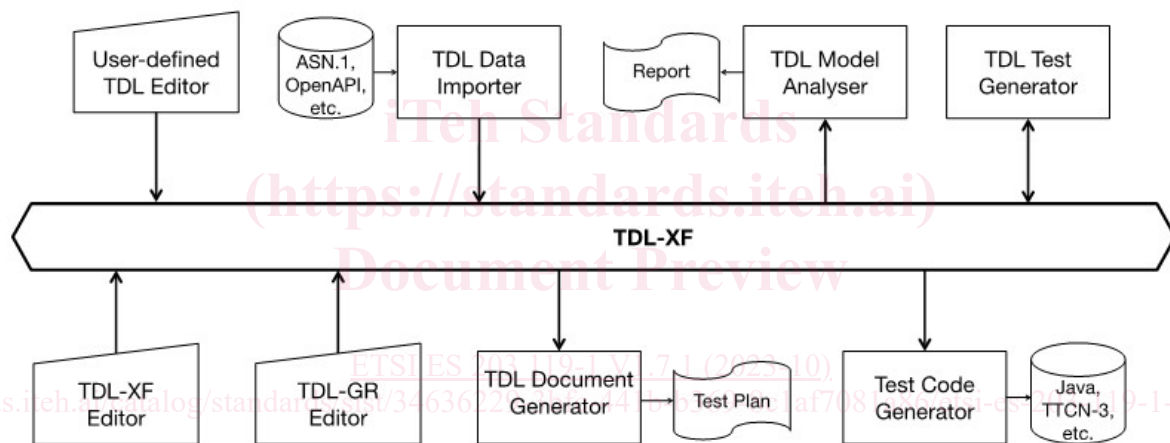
User-defined TDL Editor

ASN.1, OpenAPI, etc.

TDL Data Importer

Report

TDL Model Analyser

TDL Test Generator

iTeh Standards
(https://standards.iteh.ai)

TDL-XF

Document Preview

TDL-XF Editor

TDL-GR Editor

ETSI ES 203 119-1 V1.7.1 (2023-10)
https://standards.iteh.ai/catalog/standards/sist/34636221-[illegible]-41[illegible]-b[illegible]-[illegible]af7081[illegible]86/etsi-es-203-119-1-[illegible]

TDL Document Generator

Test Plan

Test Code Generator

Java, TTCN-3, etc.